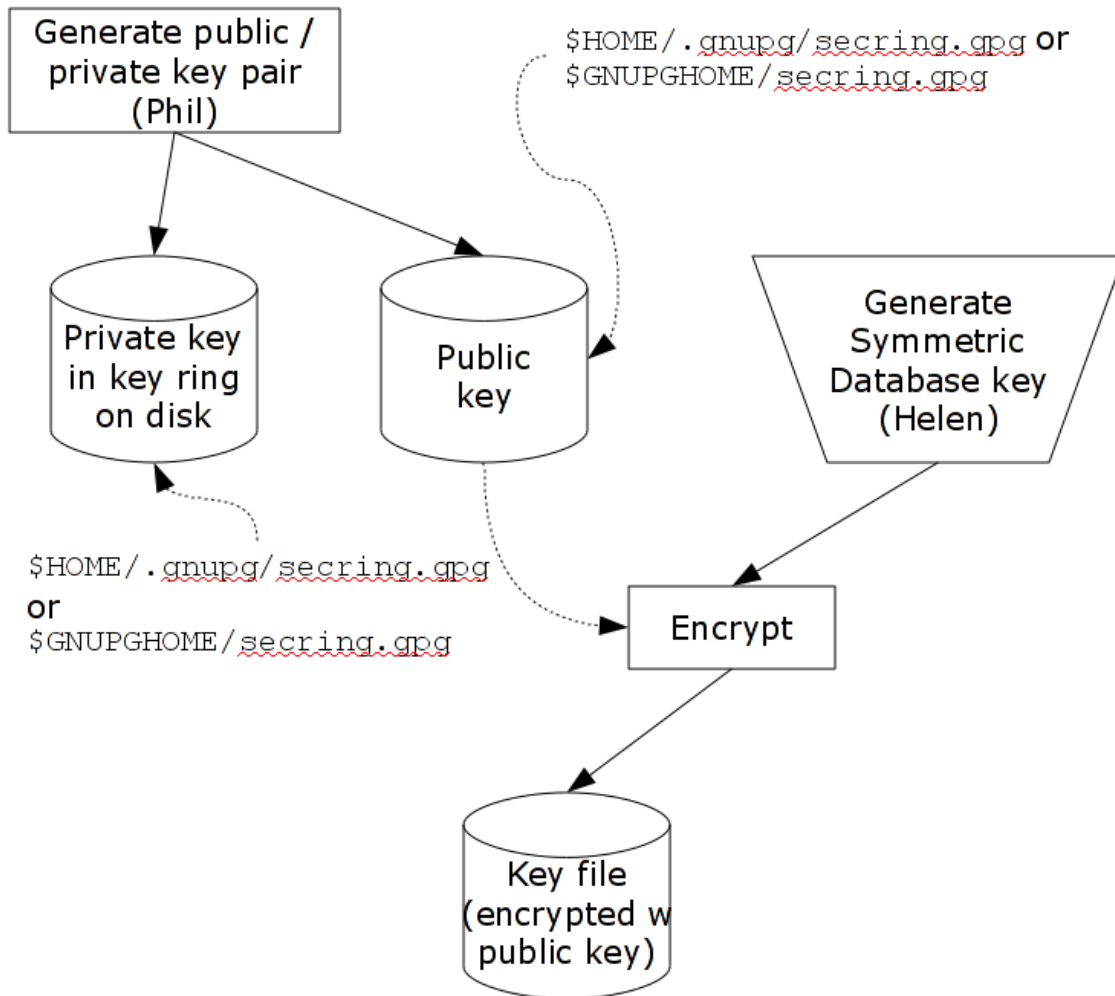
Generate public / private key pair (Phil)

$HOME/.gnupg/secring.gpg or $GNUPGHOME/secring.gpg

Private key in key ring on disk

Public key

Generate Symmetric Database key (Helen)

$HOME/.gnupg/secring.gpg or $GNUPGHOME/secring.gpg

Encrypt

Key file (encrypted w public key)